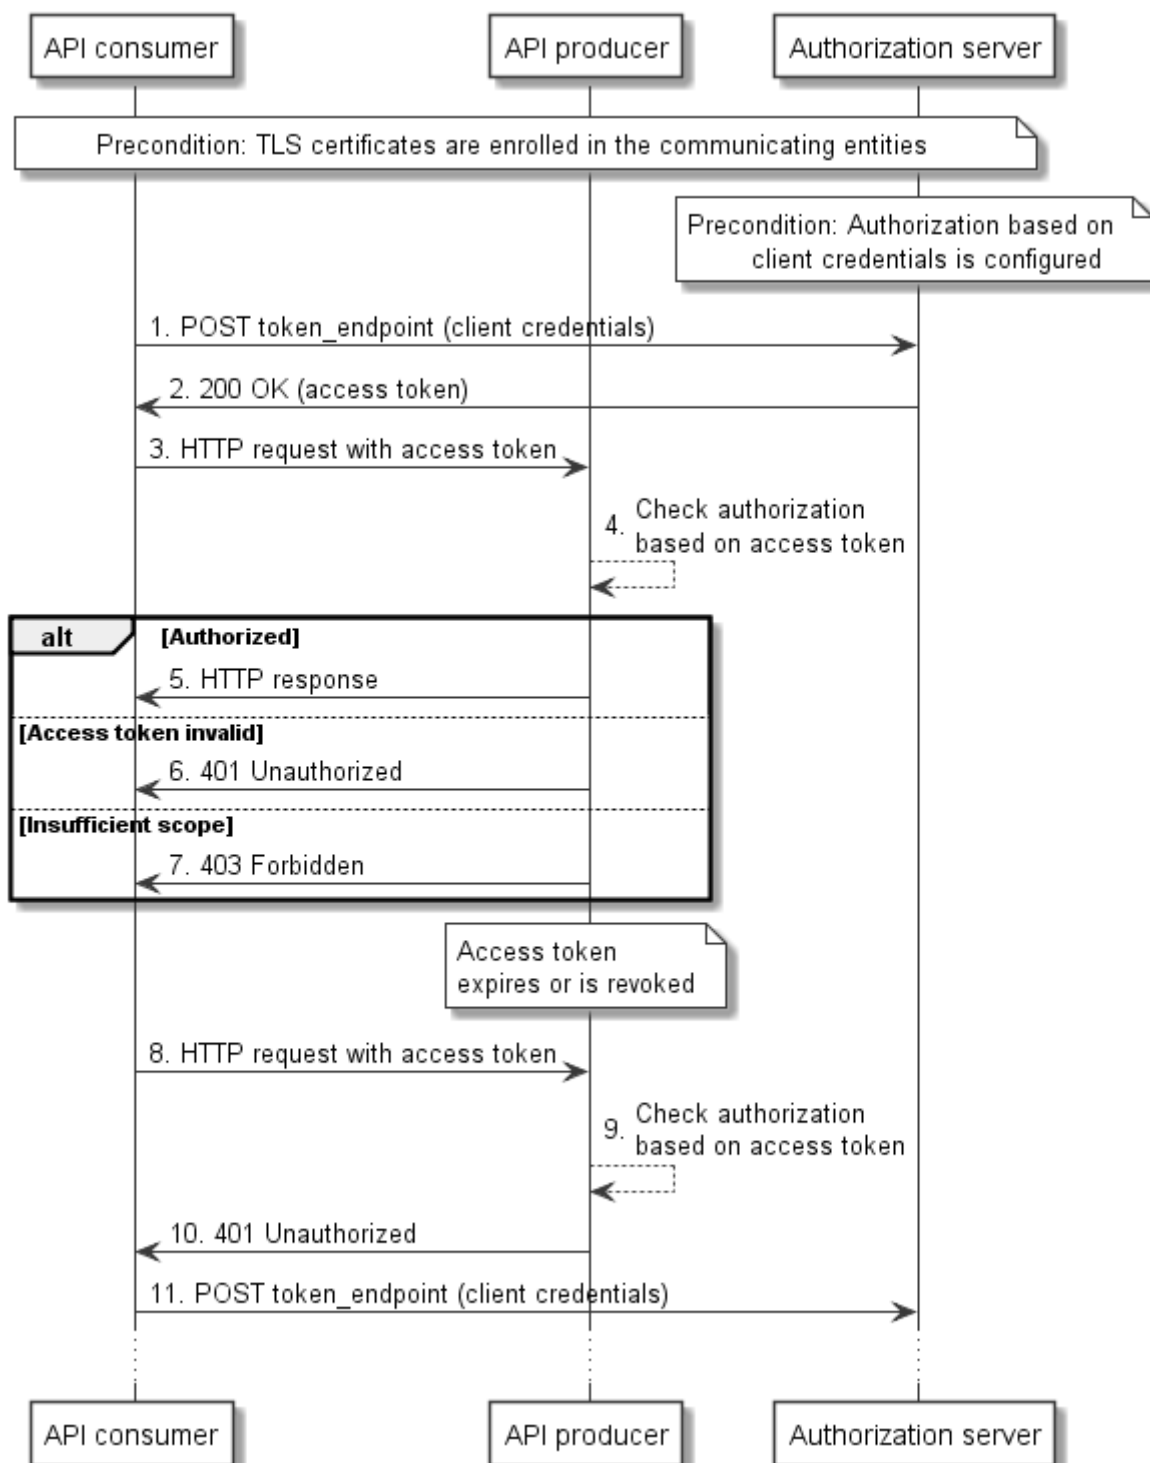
API consumer
API producer
Authorization server

Precondition: TLS certificates are enrolled in the communicating entities

Precondition: Authorization based on client credentials is configured

1. POST token_endpoint (client credentials)

2. 200 OK (access token)

3. HTTP request with access token

4. Check authorization based on access token

alt [Authorized]

5. HTTP response

[Access token invalid]

6. 401 Unauthorized

[Insufficient scope]

7. 403 Forbidden

Access token expires or is revoked

8. HTTP request with access token

9. Check authorization based on access token

10. 401 Unauthorized

11. POST token_endpoint (client credentials)

API consumer
API producer
Authorization server